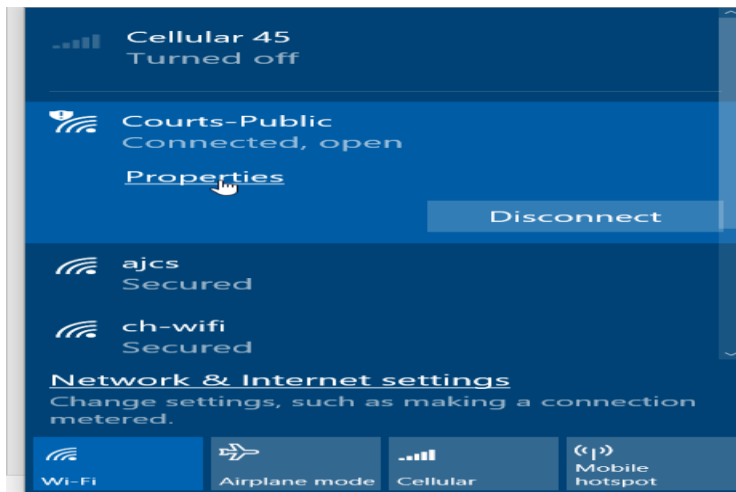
Cellular 45
Turned off

Courts-Public
Connected, open

Properties

Disconnect

ajcs
Secured

ch-wifi
Secured

Network & Internet settings
Change settings, such as making a connection metered.

Wi-Fi

Airplane mode

Cellular

Mobile hotspot